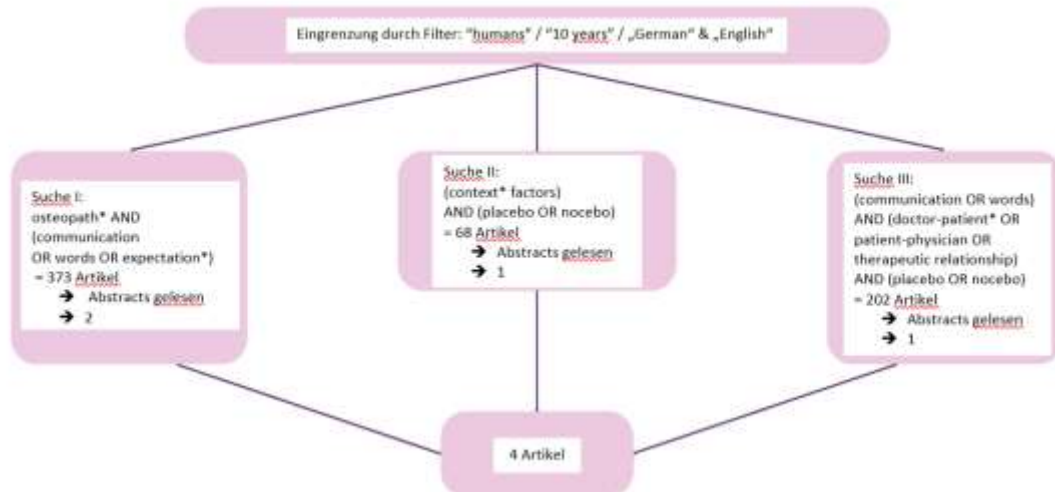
Eingrenzung durch Filter: "humans" / "10 years" / „German" & „English"

Suche I:
osteopath* AND (communication OR words OR expectation*)
= 373 Artikel
➔ Abstracts gelesen
➔ 2

Suche II:
(context* factors)
AND (placebo OR nocebo)
= 68 Artikel
➔ Abstracts gelesen
➔ 1

Suche III:
(communication OR words)
AND (doctor-patient* OR patient-physician OR therapeutic relationship)
AND (placebo OR nocebo)
= 202 Artikel
➔ Abstracts gelesen
➔ 1

4 Artikel